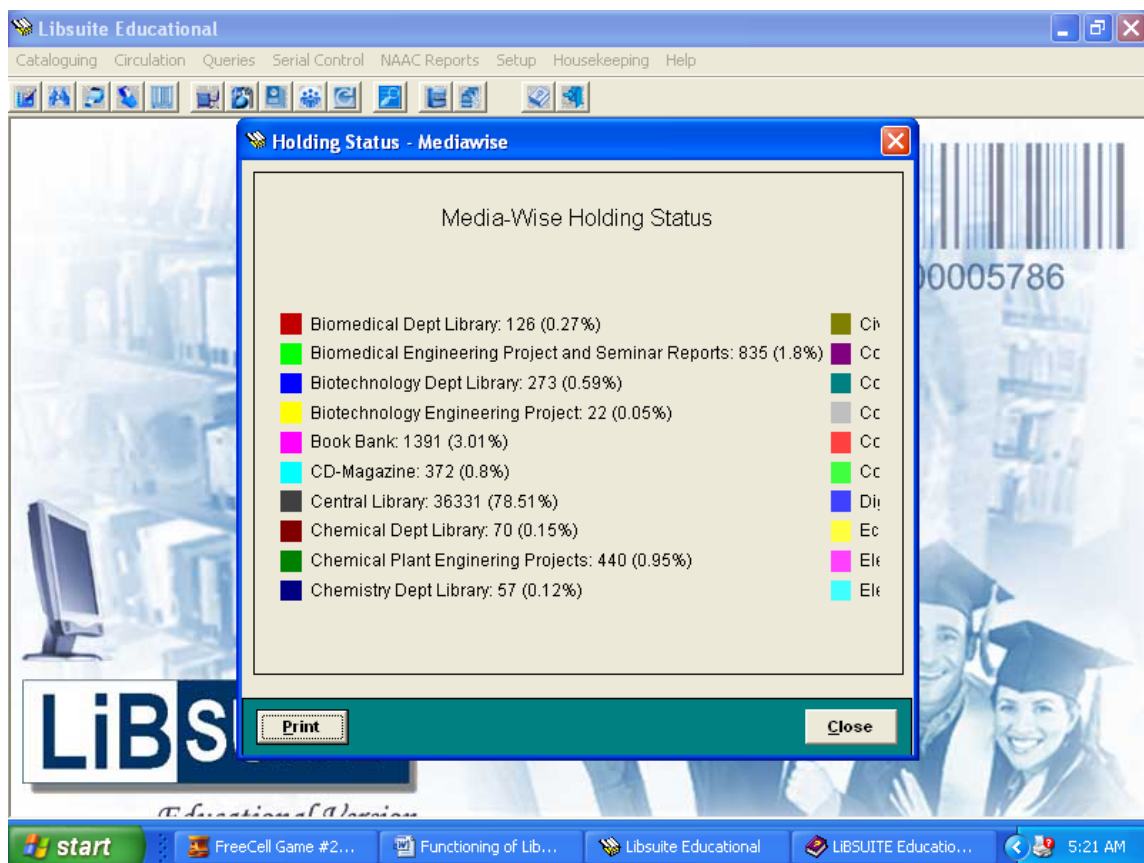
Libsuite Educational

Cataloguing Circulation Queries Serial Control NAAC Reports Setup Housekeeping Help

Holding Status - Mediawise

Media-Wise Holding Status

Biomedical Dept Library: 126 (0.27%)
Biomedical Engineering Project and Seminar Reports: 835 (1.8%)
Biotechnology Dept Library: 273 (0.59%)
Biotechnology Engineering Project: 22 (0.05%)
Book Bank: 1391 (3.01%)
CD-Magazine: 372 (0.8%)
Central Library: 36331 (78.51%)
Chemical Dept Library: 70 (0.15%)
Chemical Plant Enginering Projects: 440 (0.95%)
Chemistry Dept Library: 57 (0.12%)

Ci
Cc
Cc
Cc
Cc
Cc
Di
Ec
El
El

00005786

LiBS

Educational Version

Print

Close

start FreeCell Game #2... Functioning of Lib... Libsuite Educational LiBSUITE Educatio... 5:21 AM